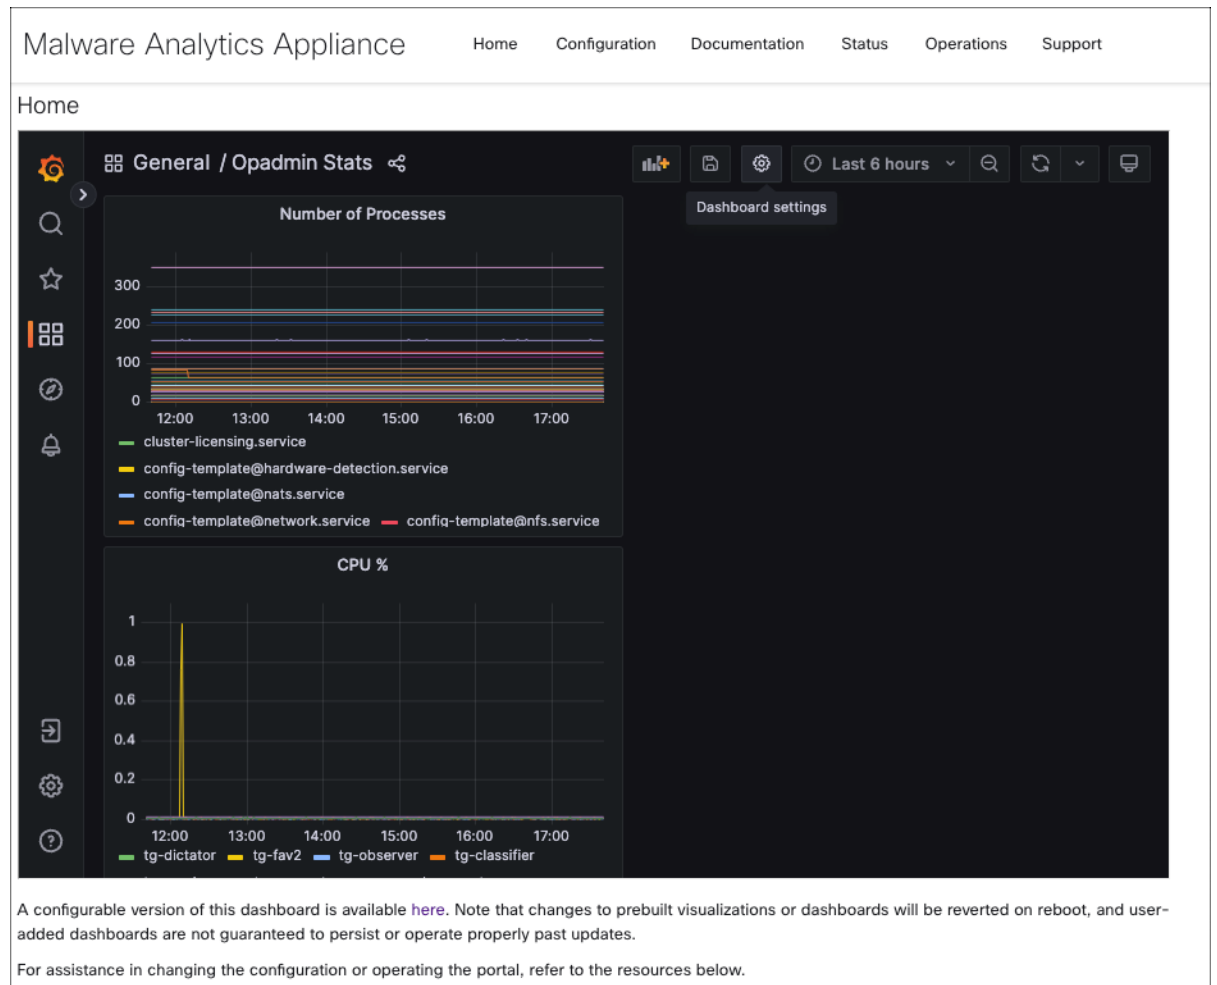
Malware Analytics Appliance Home Configuration Documentation Status Operations Support

Home

General / Opadmin Stats

Last 6 hours

Dashboard settings

Number of Processes

300
200
100
0
12:00 13:00 14:00 15:00 16:00 17:00

cluster-licensing.service
config-template@hardware-detection.service
config-template@nats.service
config-template@network.service config-template@nfs.service

CPU %

1
0.8
0.6
0.4
0.2
0
12:00 13:00 14:00 15:00 16:00 17:00

tg-dictator tg-fav2 tg-observer tg-classifier

A configurable version of this dashboard is available here. Note that changes to prebuilt visualizations or dashboards will be reverted on reboot, and user-added dashboards are not guaranteed to persist or operate properly past updates.

For assistance in changing the configuration or operating the portal, refer to the resources below.